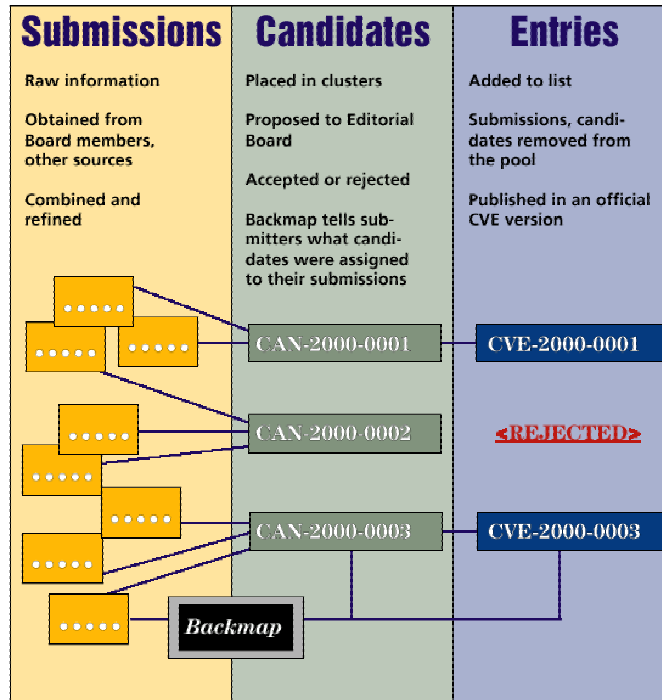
Submissions

Raw information

Obtained from Board members, other sources

Combined and refined

Candidates

Placed in clusters

Proposed to Editorial Board

Accepted or rejected

Backmap tells submitters what candidates were assigned to their submissions

Entries

Added to list

Submissions, candidates removed from the pool

Published in an official CVE version

CAN-2000-0001

CVE-2000-0001

CAN-2000-0002

<REJECTED>

CAN-2000-0003

CVE-2000-0003

Backmap